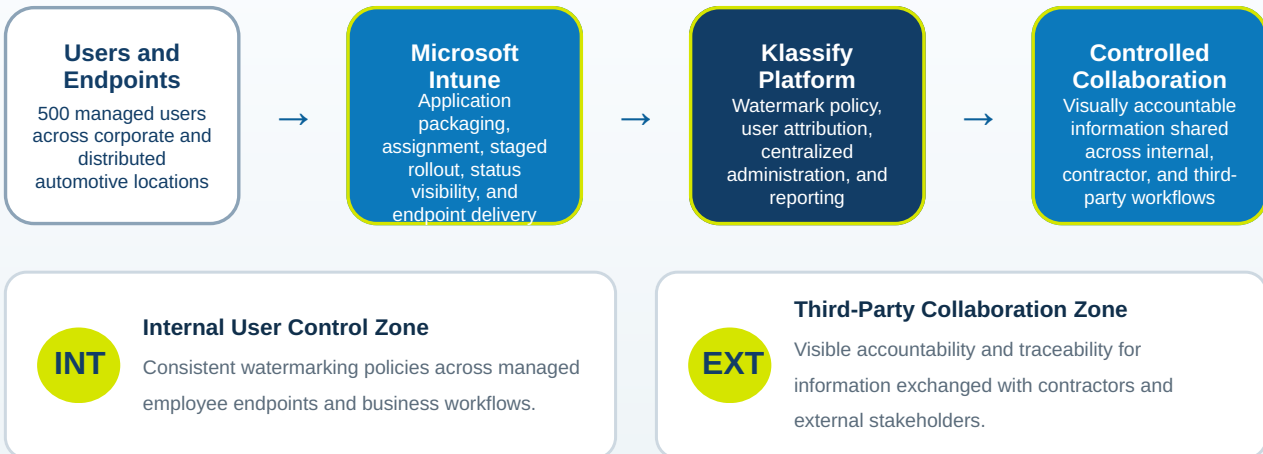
Users and Endpoints

500 managed users across corporate and distributed automotive locations

→

Microsoft Intune

Application packaging, assignment, staged rollout, status visibility, and endpoint delivery

→

Klassify Platform

Watermark policy, user attribution, centralized administration, and reporting

→

Controlled Collaboration

Visually accountable information shared across internal, contractor, and third-party workflows

INT

Internal User Control Zone

Consistent watermarking policies across managed employee endpoints and business workflows.

EXT

Third-Party Collaboration Zone

Visible accountability and traceability for information exchanged with contractors and external stakeholders.